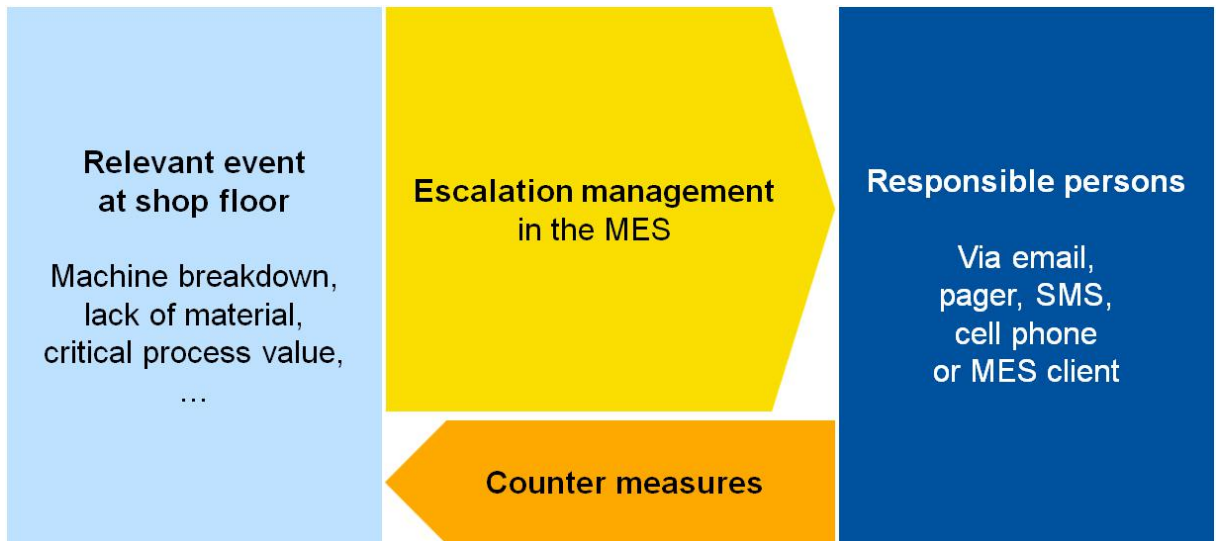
Relevant event at shop floor

Machine breakdown, lack of material, critical process value, …

Escalation management in the MES

Counter measures

Responsible persons

Via email, pager, SMS, cell phone or MES client